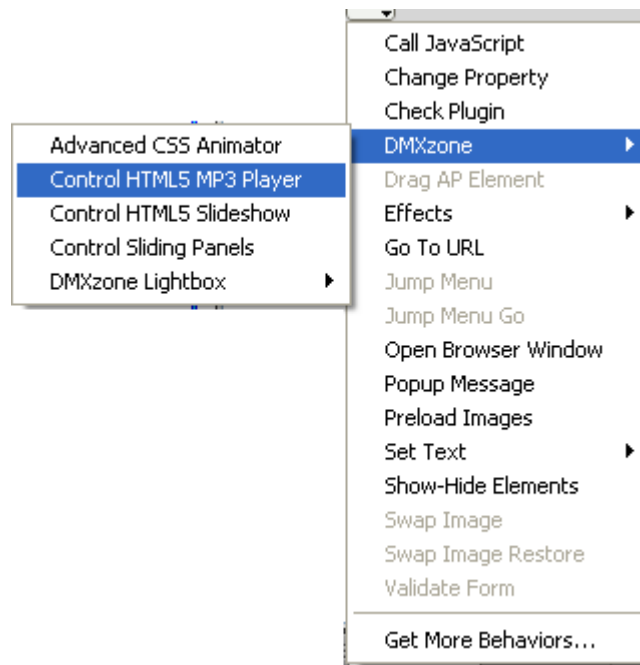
Call JavaScript
Change Property
Check Plugin
DMXzone
Drag AP Element
Effects
Go To URL
Jump Menu
Jump Menu Go
Open Browser Window
Popup Message
Preload Images
Set Text
Show-Hide Elements
Swap Image
Swap Image Restore
Validate Form
Get More Behaviors...

Advanced CSS Animator
Control HTML5 MP3 Player
Control HTML5 Slideshow
Control Sliding Panels
DMXzone Lightbox